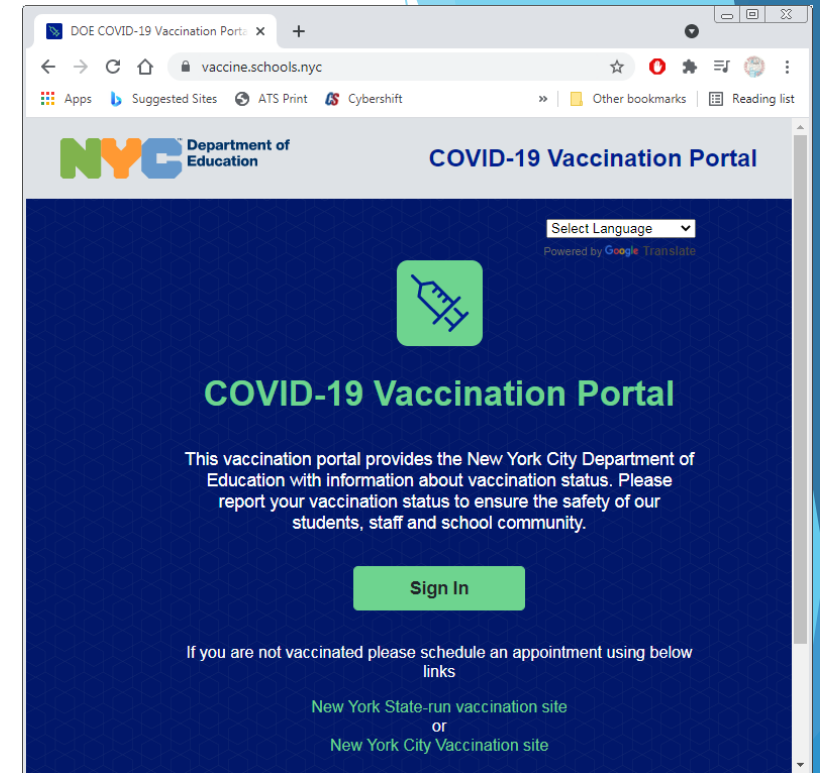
DOE COVID-19 Vaccination Porta ×
+
vaccine.schools.nyc
Apps Suggested Sites ATS Print Cybershift
» Other bookmarks Reading list

NYC Department of Education
COVID-19 Vaccination Portal

Select Language
Powered by Google Translate

COVID-19 Vaccination Portal

This vaccination portal provides the New York City Department of Education with information about vaccination status. Please report your vaccination status to ensure the safety of our students, staff and school community.

Sign In

If you are not vaccinated please schedule an appointment using below links

New York State-run vaccination site
or
New York City Vaccination site